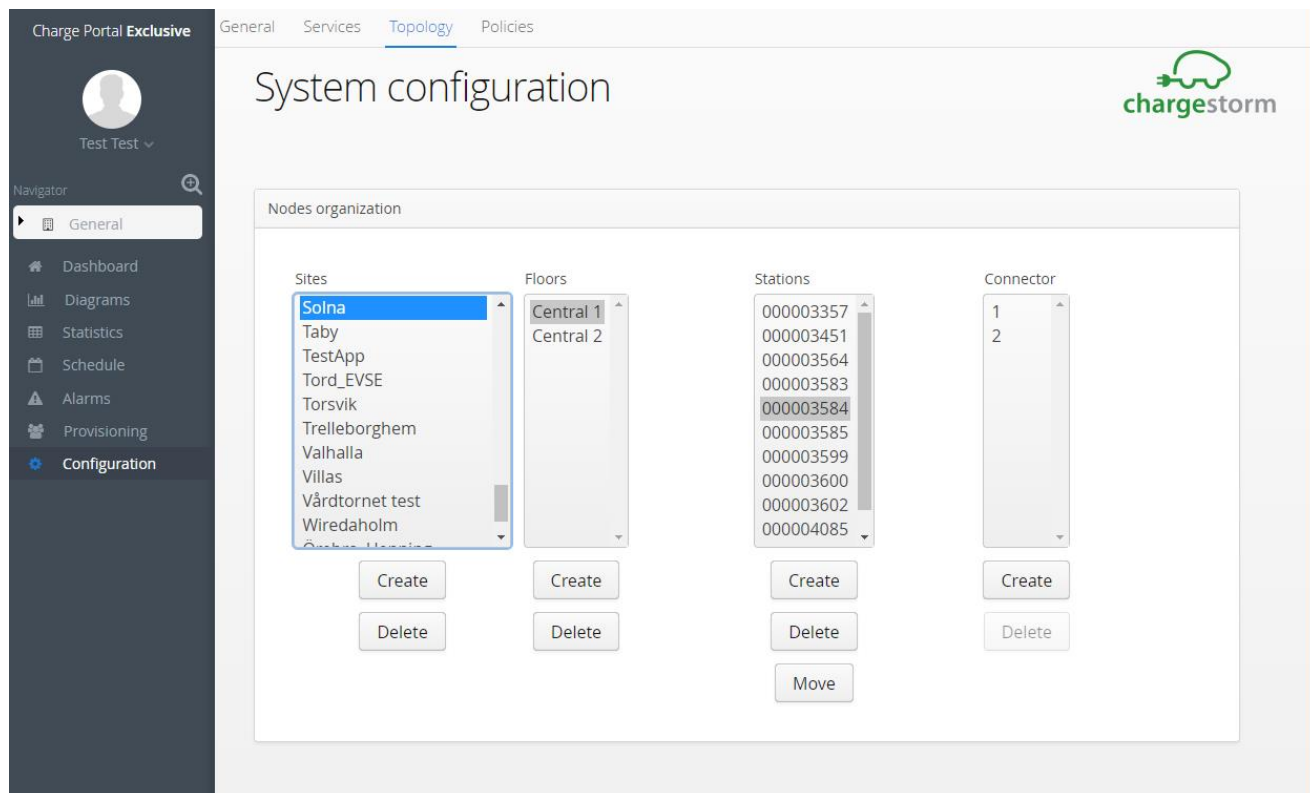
Charge Portal Exclusive

Test Test

Navigator

General

Dashboard

Diagrams

Statistics

Schedule

Alarms

Provisioning

Configuration

General Services Topology Policies

System configuration

chargestorm

Nodes organization

Sites

Solna
Taby
TestApp
Tord_EVSE
Torsvik
Trelleborghem
Valhalla
Villas
Vårdtornet test
Wiredaholm
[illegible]

Create

Delete

Floors

Central 1
Central 2

Create

Delete

Stations

000003357
000003451
000003564
000003583
000003584
000003585
000003599
000003600
000003602
000004085

Create

Delete

Move

Connector

1
2

Create

Delete